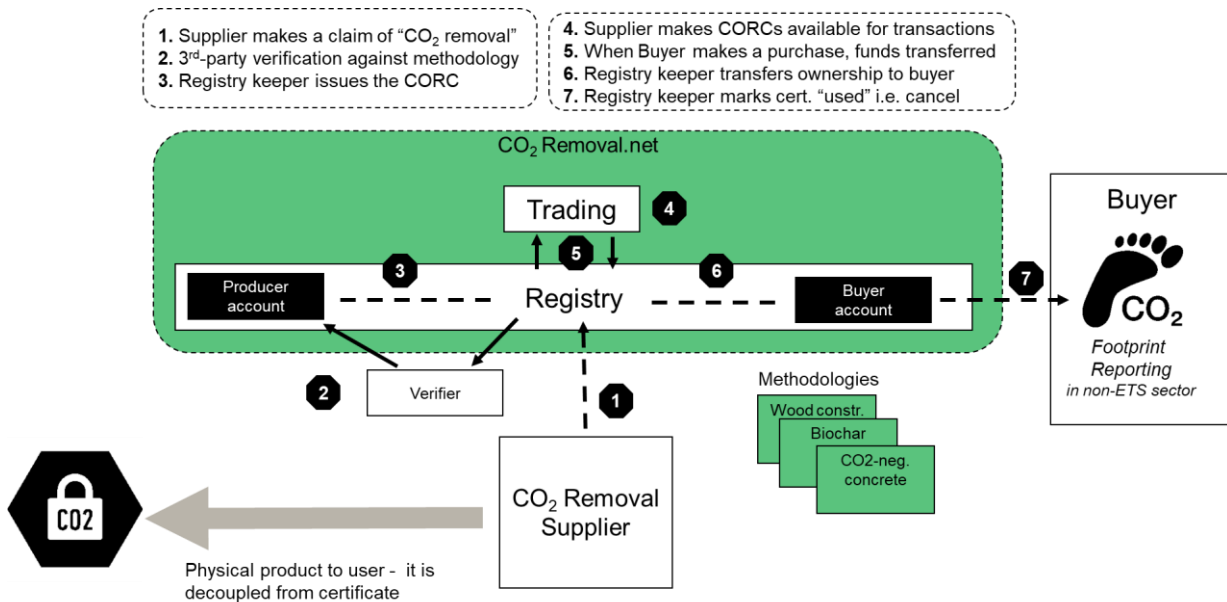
**1.** Supplier makes a claim of “$CO_2$ removal”
**2.** $3^{rd}$-party verification against methodology
**3.** Registry keeper issues the CORC

**4.** Supplier makes CORCs available for transactions
**5.** When Buyer makes a purchase, funds transferred
**6.** Registry keeper transfers ownership to buyer
**7.** Registry keeper marks cert. “used” i.e. cancel

$CO_2$ Removal.net

Trading

4

5

3

6

Producer account

Registry

Buyer account

7

Buyer

$CO_2$

*Footprint Reporting*
*in non-ETS sector*

2

Verifier

1

Methodologies

Wood constr.

Biochar

CO2-neg. concrete

CO2

$CO_2$ Removal Supplier

Physical product to user - it is decoupled from certificate